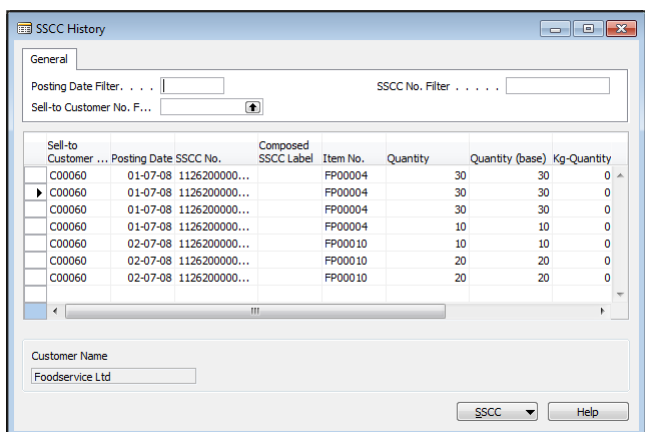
SSCC History

General

Posting Date Filter. . . .

SSCC No. Filter . . . . .

Sell-to Customer No. F...

| Sell-to Customer ... | Posting Date | SSCC No. | Composed SSCC Label | Item No. | Quantity | Quantity (base) | Kg-Quantity |
|---|---|---|---|---|---|---|---|
| C00060 | 01-07-08 | 1126200000... | | FP00004 | 30 | 30 | 0 |
| C00060 | 01-07-08 | 1126200000... | | FP00004 | 30 | 30 | 0 |
| C00060 | 01-07-08 | 1126200000... | | FP00004 | 30 | 30 | 0 |
| C00060 | 01-07-08 | 1126200000... | | FP00004 | 10 | 10 | 0 |
| C00060 | 02-07-08 | 1126200000... | | FP00010 | 10 | 10 | 0 |
| C00060 | 02-07-08 | 1126200000... | | FP00010 | 20 | 20 | 0 |
| C00060 | 02-07-08 | 1126200000... | | FP00010 | 20 | 20 | 0 |

Customer Name

Foodservice Ltd

SSCC

Help